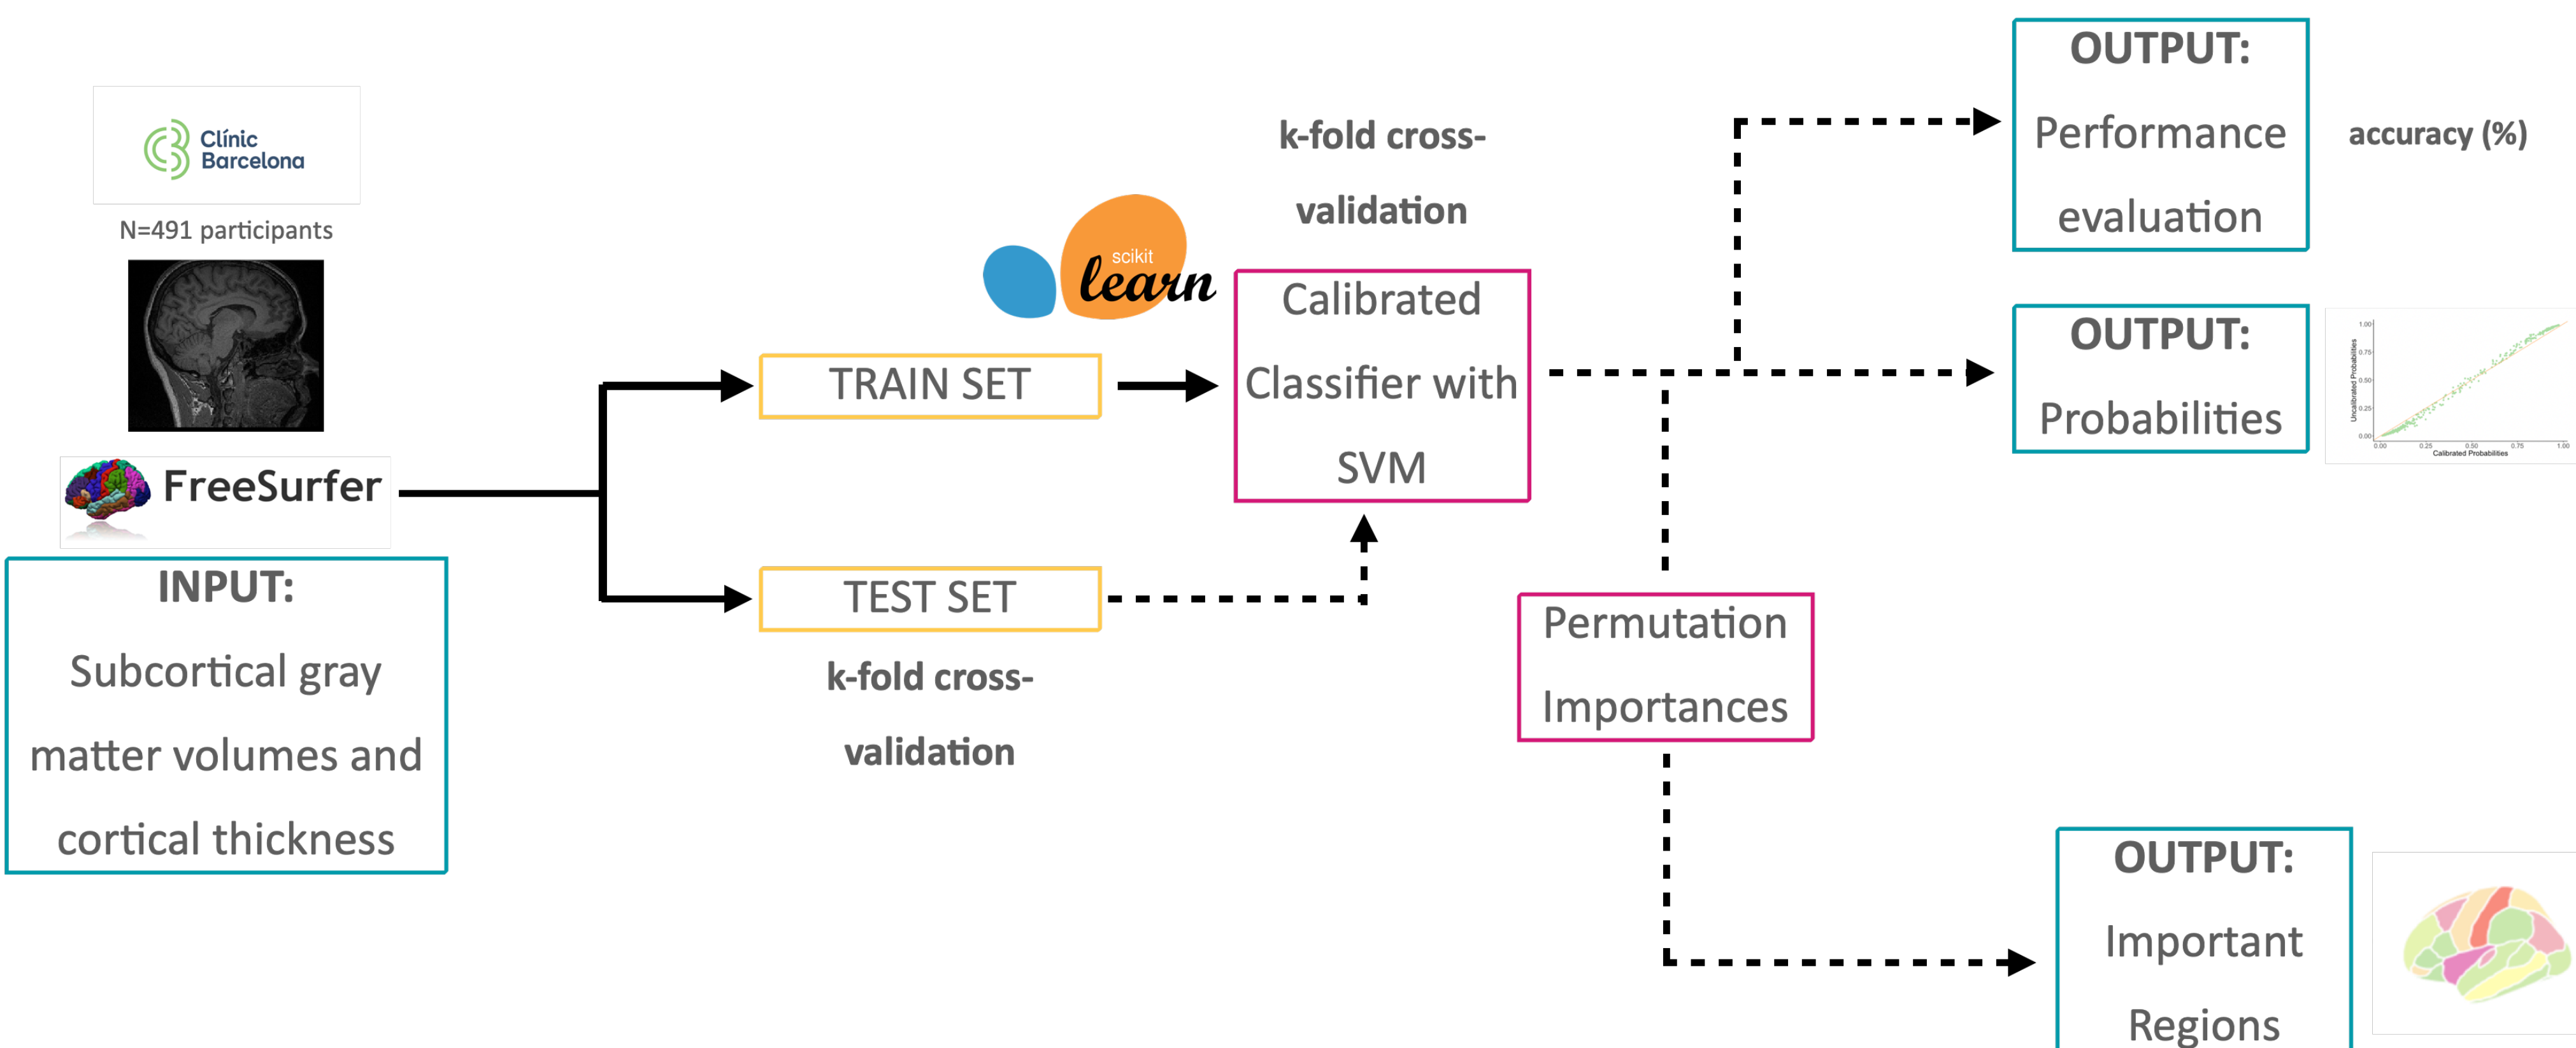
Clínic Barcelona

N=491 participants

FreeSurfer

INPUT:
Subcortical gray matter volumes and cortical thickness

TRAIN SET

TEST SET

k-fold cross-validation

scikit learn

k-fold cross-validation

Calibrated Classifier with SVM

Permutation Importances

OUTPUT:
Performance evaluation

accuracy (%)

OUTPUT:
Probabilities

1.00
0.75
0.50
0.25
0.00
Uncalibrated Probabilities
0.00 0.25 0.50 0.75 1.00
Calibrated Probabilities

OUTPUT:
Important Regions